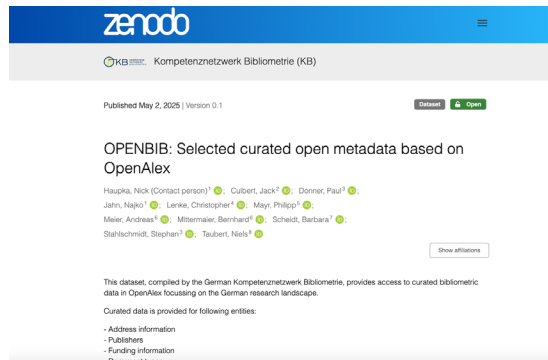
zenodo

KB Kompetenznetzwerk Bibliometrie (KB)

Published May 2, 2025 | Version 0.1

Dataset Open

OPENBIB: Selected curated open metadata based on OpenAlex

Haupka, Nick (Contact person)$^1$; Culbert, Jack$^2$; Donner, Paul$^3$; Jahn, Najko$^1$; Lenke, Christopher$^4$; Mayr, Philipp$^5$; Meier, Andreas$^6$; Mittermaier, Bernhard$^6$; Scheidt, Barbara$^7$; Stahlschmidt, Stephan$^3$; Taubert, Niels$^8$

Show affiliations

This dataset, compiled by the German Kompetenznetzwerk Bibliometrie, provides access to curated bibliometric data in OpenAlex focussing on the German research landscape.

Curated data is provided for following entities:

- Address information
- Publishers
- Funding information
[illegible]